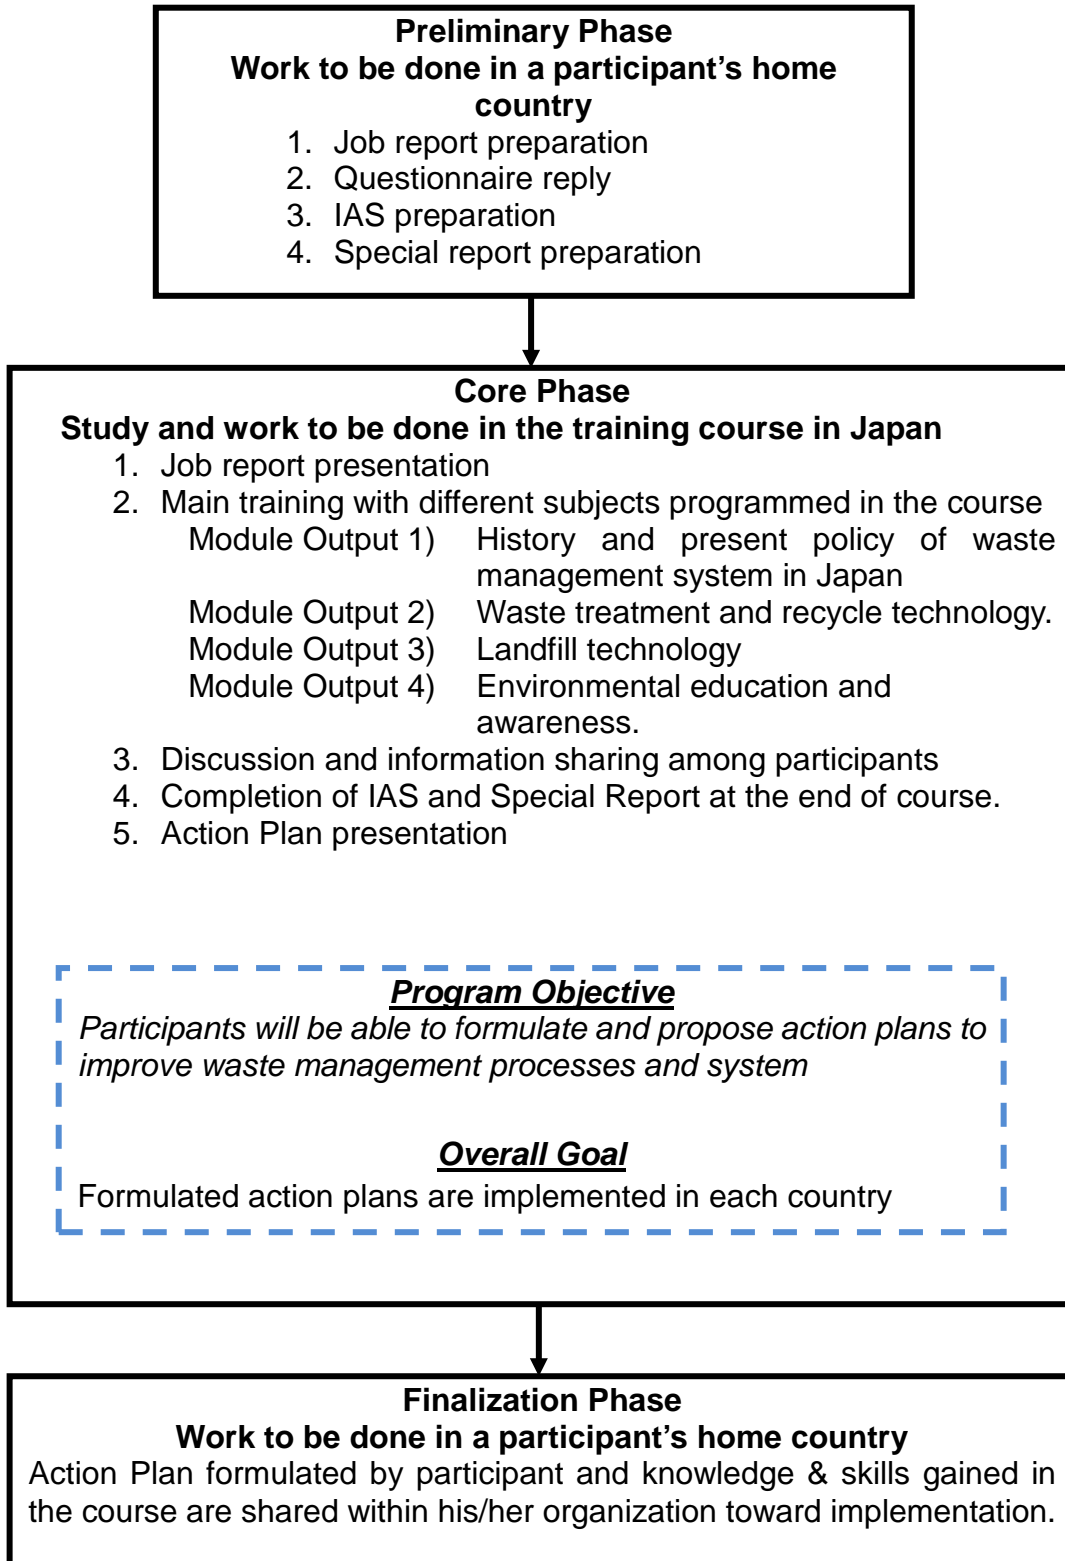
**Preliminary Phase**
**Work to be done in a participant’s home country**

1. Job report preparation
2. Questionnaire reply
3. IAS preparation
4. Special report preparation

**Core Phase**
**Study and work to be done in the training course in Japan**

1. Job report presentation
2. Main training with different subjects programmed in the course
   Module Output 1) History and present policy of waste management system in Japan
   Module Output 2) Waste treatment and recycle technology.
   Module Output 3) Landfill technology
   Module Output 4) Environmental education and awareness.
3. Discussion and information sharing among participants
4. Completion of IAS and Special Report at the end of course.
5. Action Plan presentation

***Program Objective***
*Participants will be able to formulate and propose action plans to improve waste management processes and system*

***Overall Goal***
Formulated action plans are implemented in each country

**Finalization Phase**
**Work to be done in a participant’s home country**
Action Plan formulated by participant and knowledge & skills gained in the course are shared within his/her organization toward implementation.